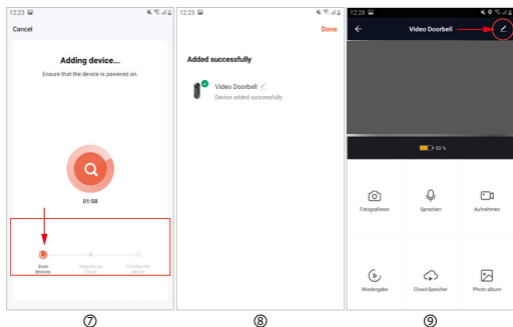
12:23

Cancel

Adding device...

Ensure that the device is powered on.

01:58

Scan devices.

Register on Cloud

Initialize the device

⑦

12:23

Done

Added successfully

Video Doorbell

Device added successfully

⑧

12:28

Video Doorbell

50 %

Fotografieren

Sprechen

Aufnehmen

Wiedergabe

Cloud-Speicher

Photo album

⑨